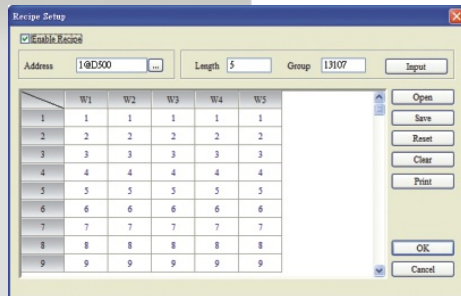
Recipe Setup

Enable Recipe

Address 1@D500 ...

Length 5

Group 13107

Input

| | W1 | W2 | W3 | W4 | W5 |
|---|---|---|---|---|---|
| 1 | 1 | 1 | 1 | 1 | 1 |
| 2 | 2 | 2 | 2 | 2 | 2 |
| 3 | 3 | 3 | 3 | 3 | 3 |
| 4 | 4 | 4 | 4 | 4 | 4 |
| 5 | 5 | 5 | 5 | 5 | 5 |
| 6 | 6 | 6 | 6 | 6 | 6 |
| 7 | 7 | 7 | 7 | 7 | 7 |
| 8 | 8 | 8 | 8 | 8 | 8 |
| 9 | 9 | 9 | 9 | 9 | 9 |

Open

Save

Reset

Clear

Print

OK

Cancel